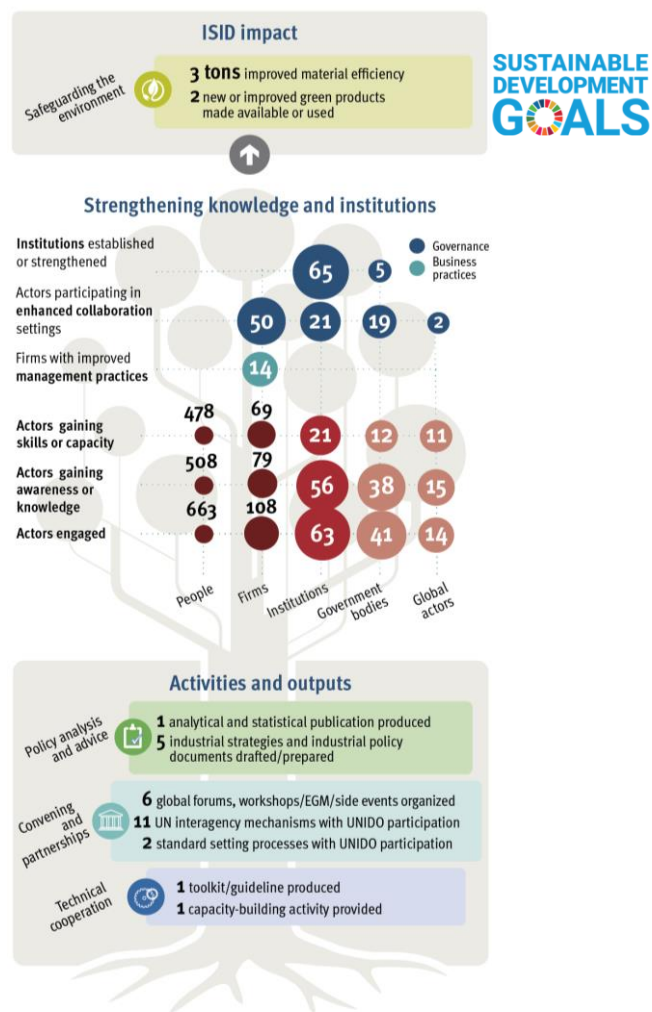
ISID impact

SUSTAINABLE DEVELOPMENT GOALS

Safeguarding the environment

3 tons improved material efficiency
2 new or improved green products made available or used

Strengthening knowledge and institutions

Governance
Business practices

Institutions established or strengthened 65 5

Actors participating in enhanced collaboration settings 50 21 19 2

Firms with improved management practices 14

Actors gaining skills or capacity 478 69 21 12 11

Actors gaining awareness or knowledge 508 79 56 38 15

Actors engaged 663 108 63 41 14

People
Firms
Institutions
Government bodies
Global actors

Activities and outputs

Policy analysis and advice

1 analytical and statistical publication produced
5 industrial strategies and industrial policy documents drafted/prepared

Convening and partnerships

6 global forums, workshops/EGM/side events organized
11 UN interagency mechanisms with UNIDO participation
2 standard setting processes with UNIDO participation

Technical cooperation

1 toolkit/guideline produced
1 capacity-building activity provided